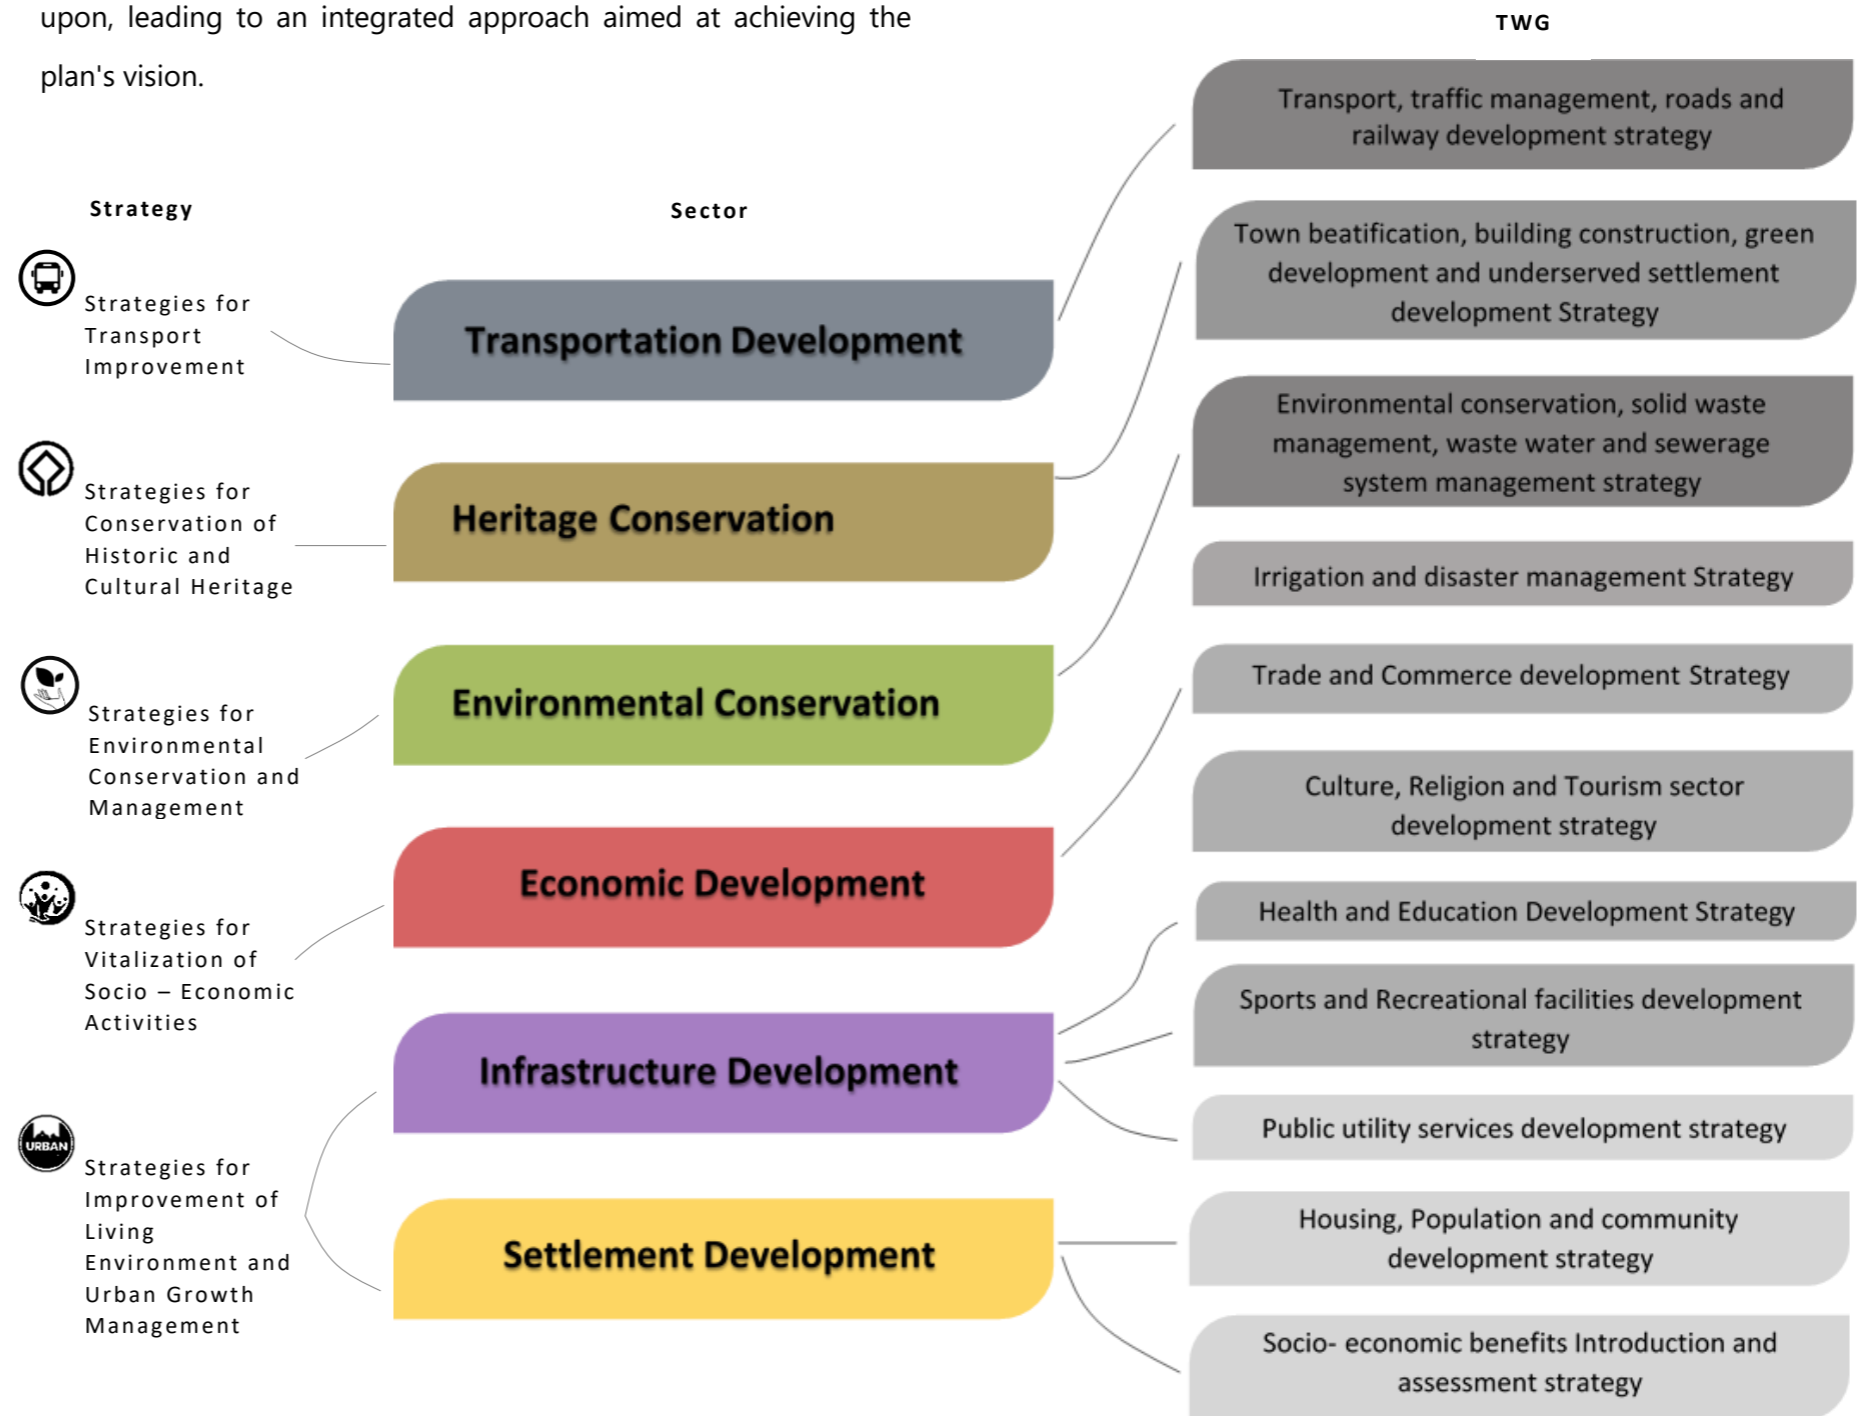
upon, leading to an integrated approach aimed at achieving the plan's vision.

Strategy

Sector

TWG

Strategies for Transport Improvement

Strategies for Conservation of Historic and Cultural Heritage

Strategies for Environmental Conservation and Management

Strategies for Vitalization of Socio – Economic Activities

URBAN

Strategies for Improvement of Living Environment and Urban Growth Management

Transportation Development

Heritage Conservation

Environmental Conservation

Economic Development

Infrastructure Development

Settlement Development

Transport, traffic management, roads and railway development strategy

Town beatification, building construction, green development and underserved settlement development Strategy

Environmental conservation, solid waste management, waste water and sewerage system management strategy

Irrigation and disaster management Strategy

Trade and Commerce development Strategy

Culture, Religion and Tourism sector development strategy

Health and Education Development Strategy

Sports and Recreational facilities development strategy

Public utility services development strategy

Housing, Population and community development strategy

Socio- economic benefits Introduction and assessment strategy